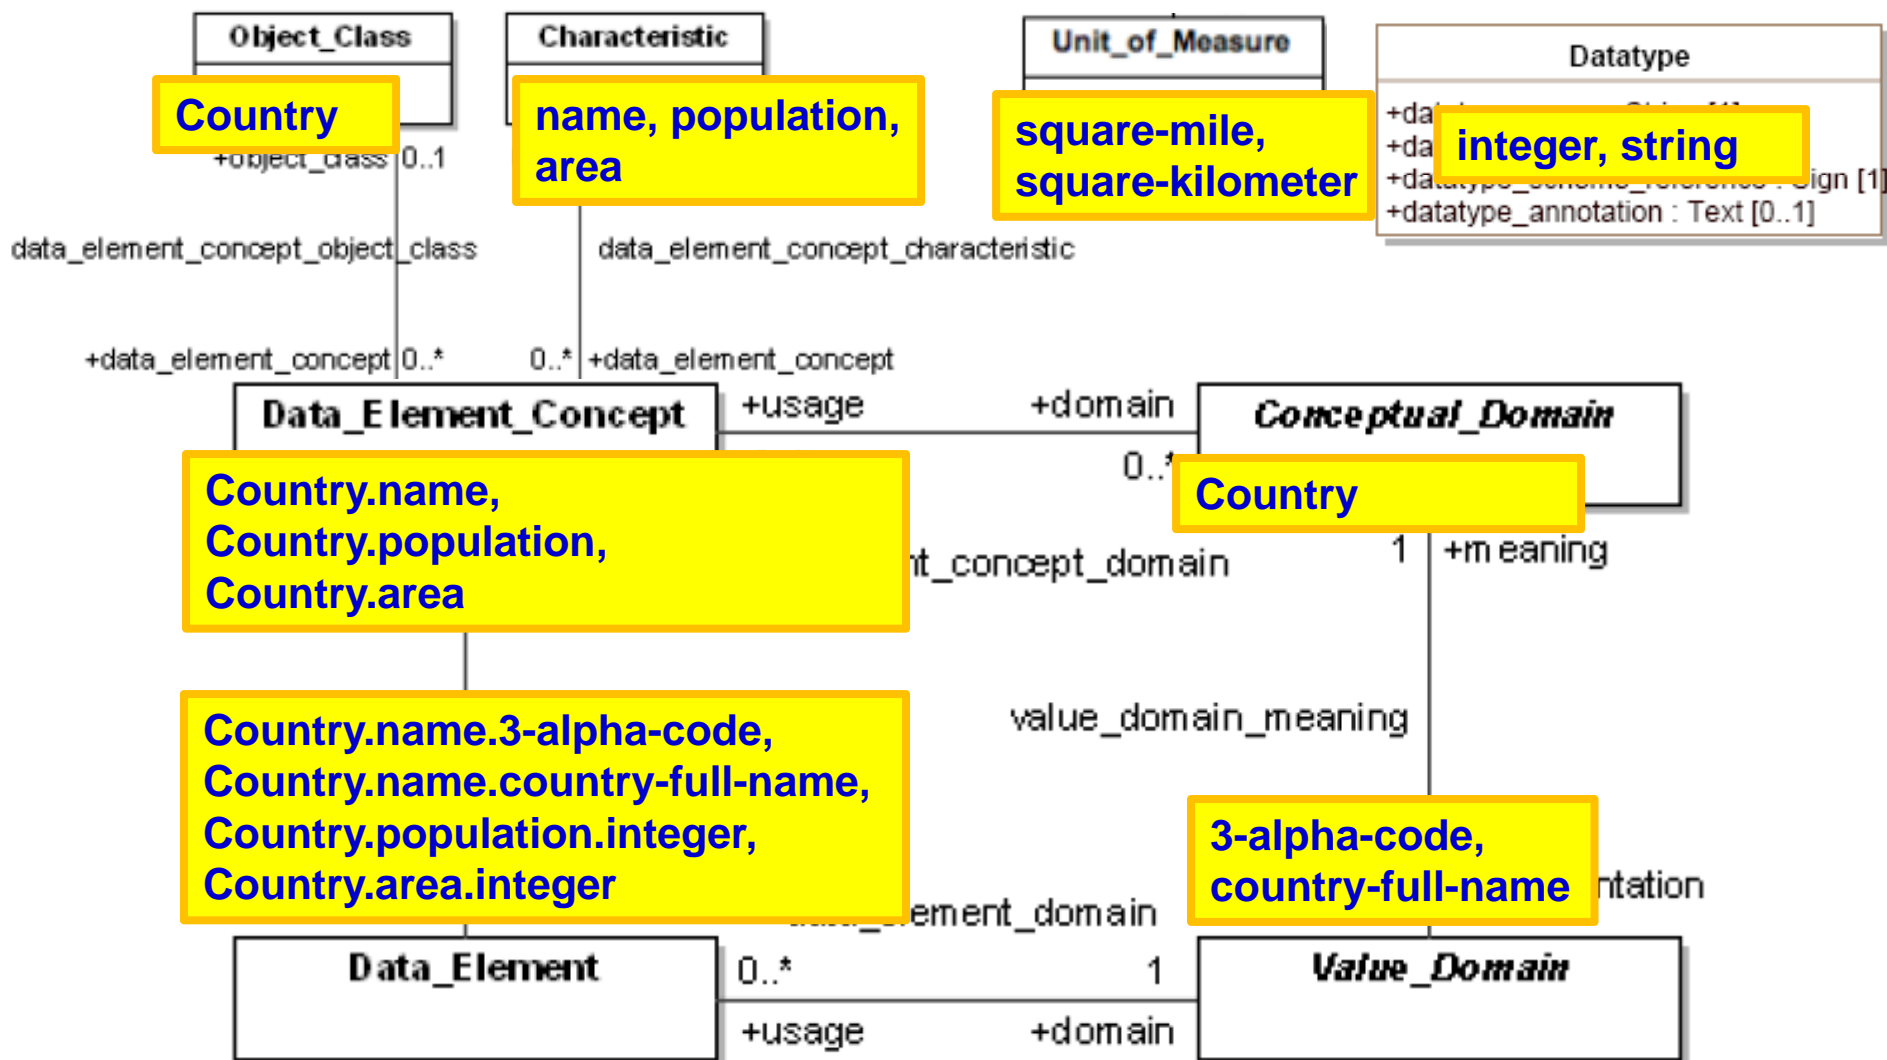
Object_Class

Country

+object_class 0..1

Characteristic

name, population, area

Unit_of_Measure

square-mile, square-kilometer

Datatype

+da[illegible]

+da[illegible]

integer, string

+da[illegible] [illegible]ign [1]

+datatype_annotation : Text [0..1]

data_element_concept_object_class

data_element_concept_characteristic

+data_element_concept 0..*

0..* +data_element_concept

Data_Element_Concept

+usage

+domain

Conceptual_Domain

0..*

Country.name, Country.population, Country.area

Country

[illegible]t_concept_domain

1 +meaning

value_domain_meaning

Country.name.3-alpha-code, Country.name.country-full-name, Country.population.integer, Country.area.integer

3-alpha-code, country-full-name

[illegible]ntation

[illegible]ement_domain

Data_Element

0..*

1

Value_Domain

+usage

+domain